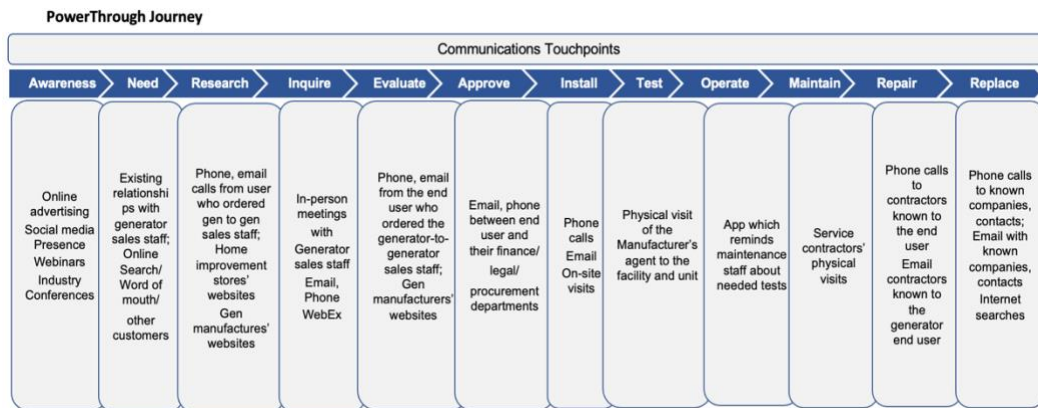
PowerThrough Journey

Communications Touchpoints

| Awareness | Need | Research | Inquire | Evaluate | Approve | Install | Test | Operate | Maintain | Repair | Replace |
|---|---|---|---|---|---|---|---|---|---|---|---|
| Online advertising Social media Presence Webinars Industry Conferences | Existing relationships with generator sales staff; Online Search/ Word of mouth/ other customers | Phone, email calls from user who ordered gen to gen sales staff; Home improvement stores' websites Gen manufactures' websites | In-person meetings with Generator sales staff Email, Phone WebEx | Phone, email from the end user who ordered the generator-to-generator sales staff; Gen manufacturers' websites | Email, phone between end user and their finance/ legal/ procurement departments | Phone calls Email On-site visits | Physical visit of the Manufacturer's agent to the facility and unit | App which reminds maintenance staff about needed tests | Service contractors' physical visits | Phone calls to contractors known to the end user Email contractors known to the generator end user | Phone calls to known companies, contacts; Email with known companies, contacts Internet searches |